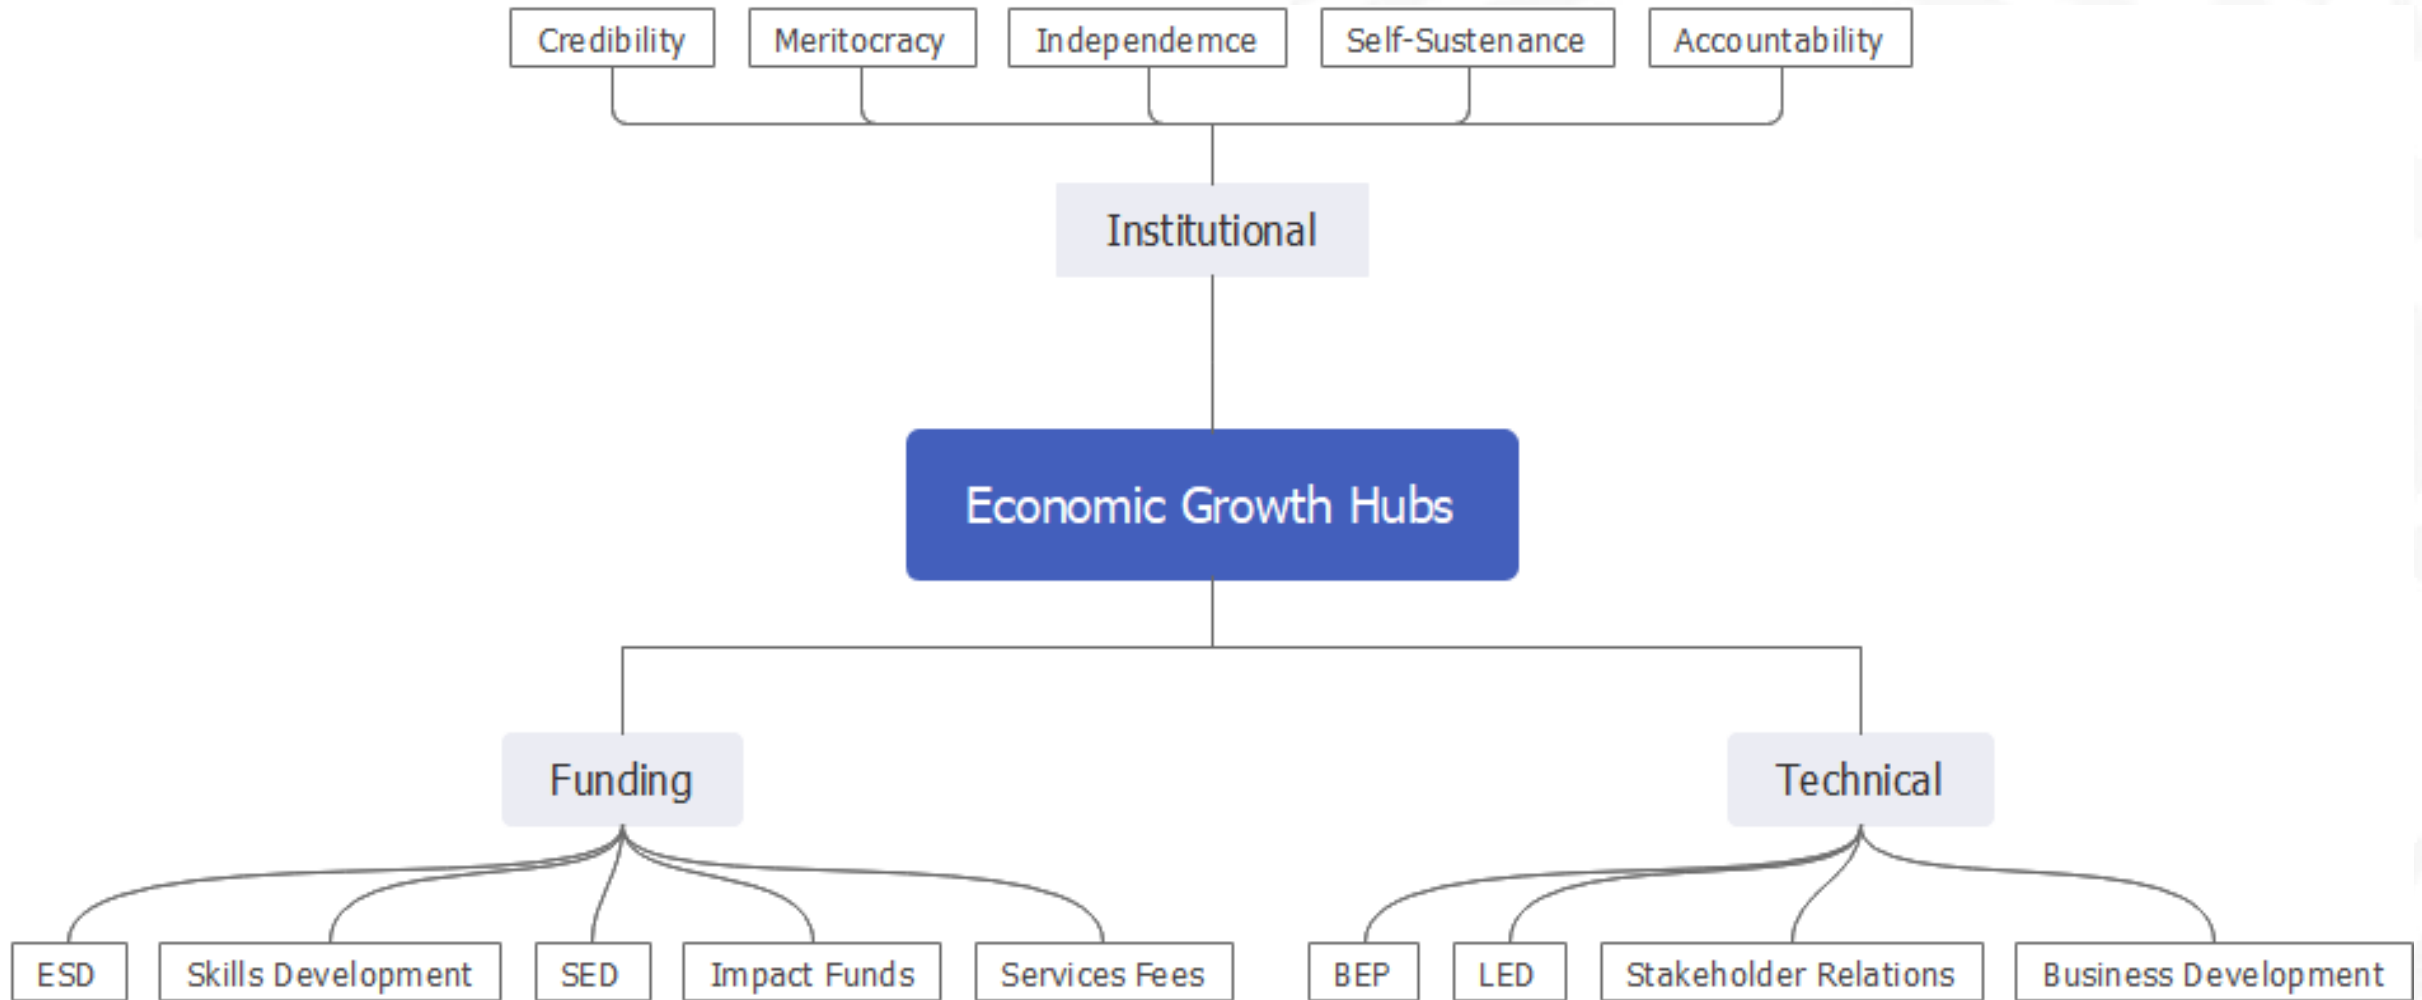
Credibility
Meritocracy
Independemce
Self-Sustenance
Accountability

Institutional

Economic Growth Hubs

Funding

Technical

ESD
Skills Development
SED
Impact Funds
Services Fees

BEP
LED
Stakeholder Relations
Business Development